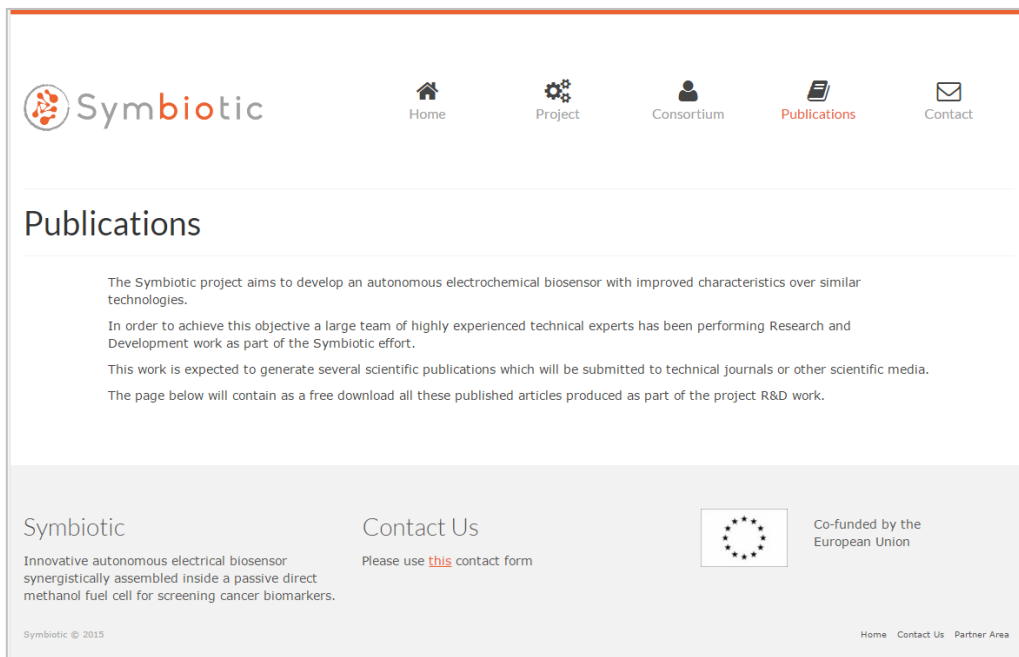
Symbiotic

Home Project Consortium Publications Contact

Publications

The Symbiotic project aims to develop an autonomous electrochemical biosensor with improved characteristics over similar technologies.

In order to achieve this objective a large team of highly experienced technical experts has been performing Research and Development work as part of the Symbiotic effort.

This work is expected to generate several scientific publications which will be submitted to technical journals or other scientific media.

The page below will contain as a free download all these published articles produced as part of the project R&D work.

Symbiotic

Innovative autonomous electrical biosensor synergistically assembled inside a passive direct methanol fuel cell for screening cancer biomarkers.

Contact Us

Please use this contact form

Co-funded by the European Union

Symbiotic © 2015

Home Contact Us Partner Area